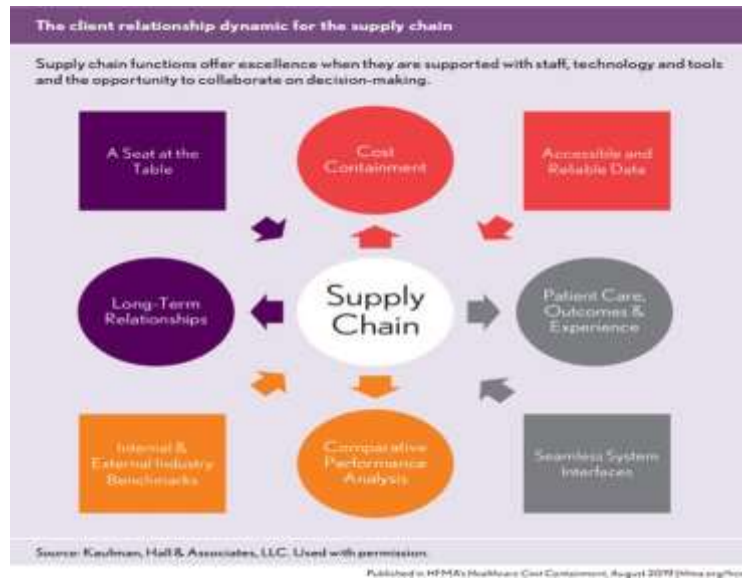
The client relationship dynamic for the supply chain

Supply chain functions offer excellence when they are supported with staff, technology and tools and the opportunity to collaborate on decision-making.

A Seat at the Table

Cost Containment

Accessible and Reliable Data

Long-Term Relationships

Supply Chain

Patient Care, Outcomes & Experience

Internal & External Industry Benchmarks

Comparative Performance Analysis

Seamless System Interfaces

Source: Kaufman, Hall & Associates, LLC. Used with permission.

Published in HFMA's Healthcare Cost Containment, August 2019 [hfma.org/hcc